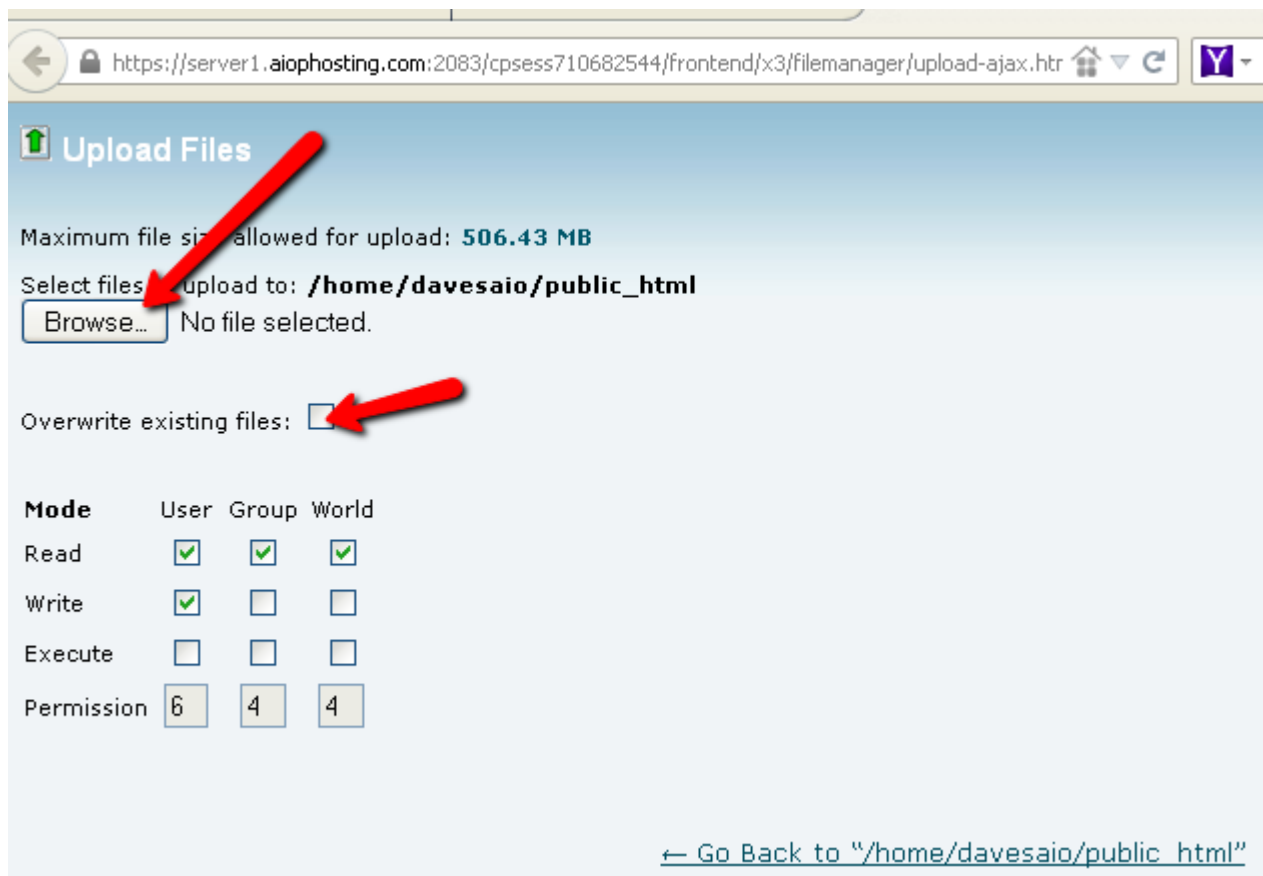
https://server1.aiophosting.com:2083/cpsess710682544/frontend/x3/filemanager/upload-ajax.htr

Upload Files

Maximum file si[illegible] allowed for upload: 506.43 MB

Select files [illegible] upload to: /home/davesaio/public_html

Browse... No file selected.

Overwrite existing files:

| Mode | User | Group | World |
|---|---|---|---|
| Read | ☑ | ☑ | ☑ |
| Write | ☑ | ☐ | ☐ |
| Execute | ☐ | ☐ | ☐ |
| Permission | 6 | 4 | 4 |

← Go Back to "/home/davesaio/public_html"